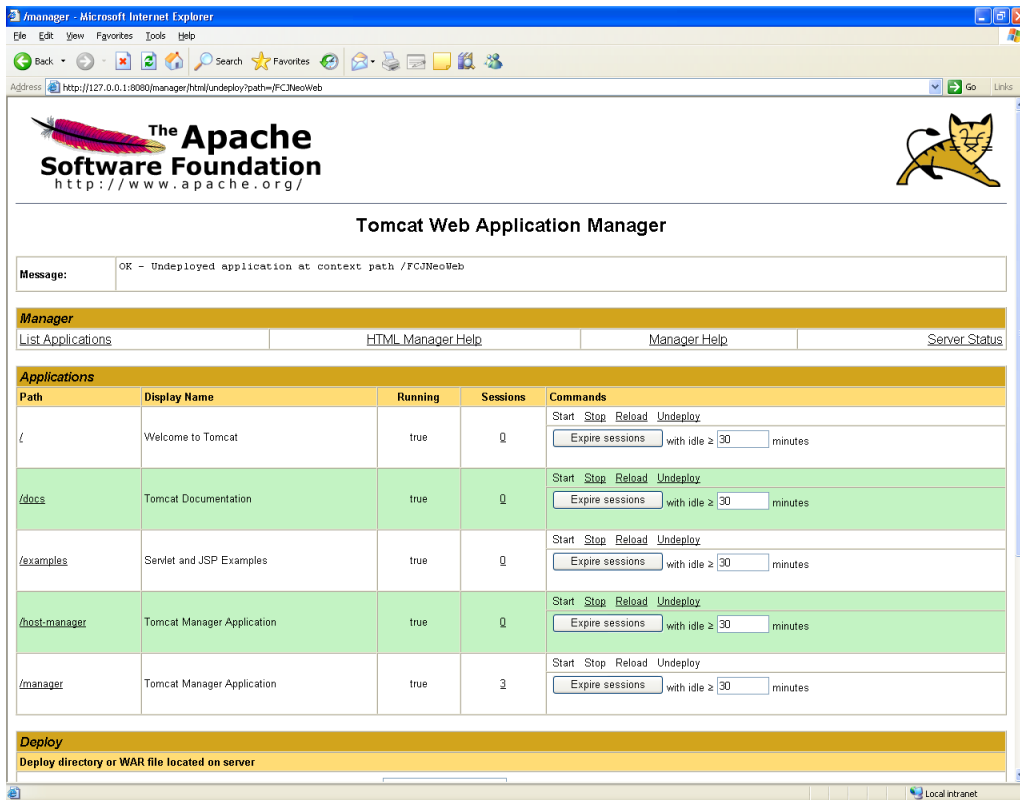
/manager - Microsoft Internet Explorer

File Edit View Favorites Tools Help

Back Search Favorites

Address http://127.0.0.1:8080/manager/html/undeploy?path=/FCJNeoWeb Go Links

The Apache Software Foundation
http://www.apache.org/

Tomcat Web Application Manager

| Message: | OK - Undeployed application at context path /FCJNeoWeb |
|---|---|

Manager

| List Applications | HTML Manager Help | Manager Help | Server Status |
|---|---|---|---|

Applications

| Path | Display Name | Running | Sessions | Commands |
|---|---|---|---|---|
| / | Welcome to Tomcat | true | 0 | Start Stop Reload Undeploy<br>Expire sessions with idle ≥ 30 minutes |
| /docs | Tomcat Documentation | true | 0 | Start Stop Reload Undeploy<br>Expire sessions with idle ≥ 30 minutes |
| /examples | Servlet and JSP Examples | true | 0 | Start Stop Reload Undeploy<br>Expire sessions with idle ≥ 30 minutes |
| /host-manager | Tomcat Manager Application | true | 0 | Start Stop Reload Undeploy<br>Expire sessions with idle ≥ 30 minutes |
| /manager | Tomcat Manager Application | true | 3 | Start Stop Reload Undeploy<br>Expire sessions with idle ≥ 30 minutes |

Deploy

Deploy directory or WAR file located on server

Local intranet